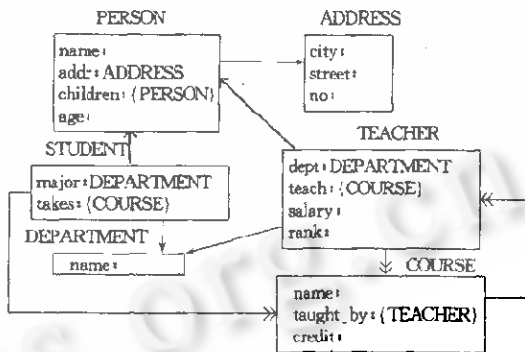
PERSON

name:
add: ADDRESS
children: {PERSON}
age:

ADDRESS

city:
street:
no:

TEACHER

dept: DEPARTMENT
teach: {COURSE}
salary:
rank:

STUDENT

major: DEPARTMENT
takes: {COURSE}

DEPARTMENT

name:

COURSE

name:
taught_by: {TEACHER}
credit: